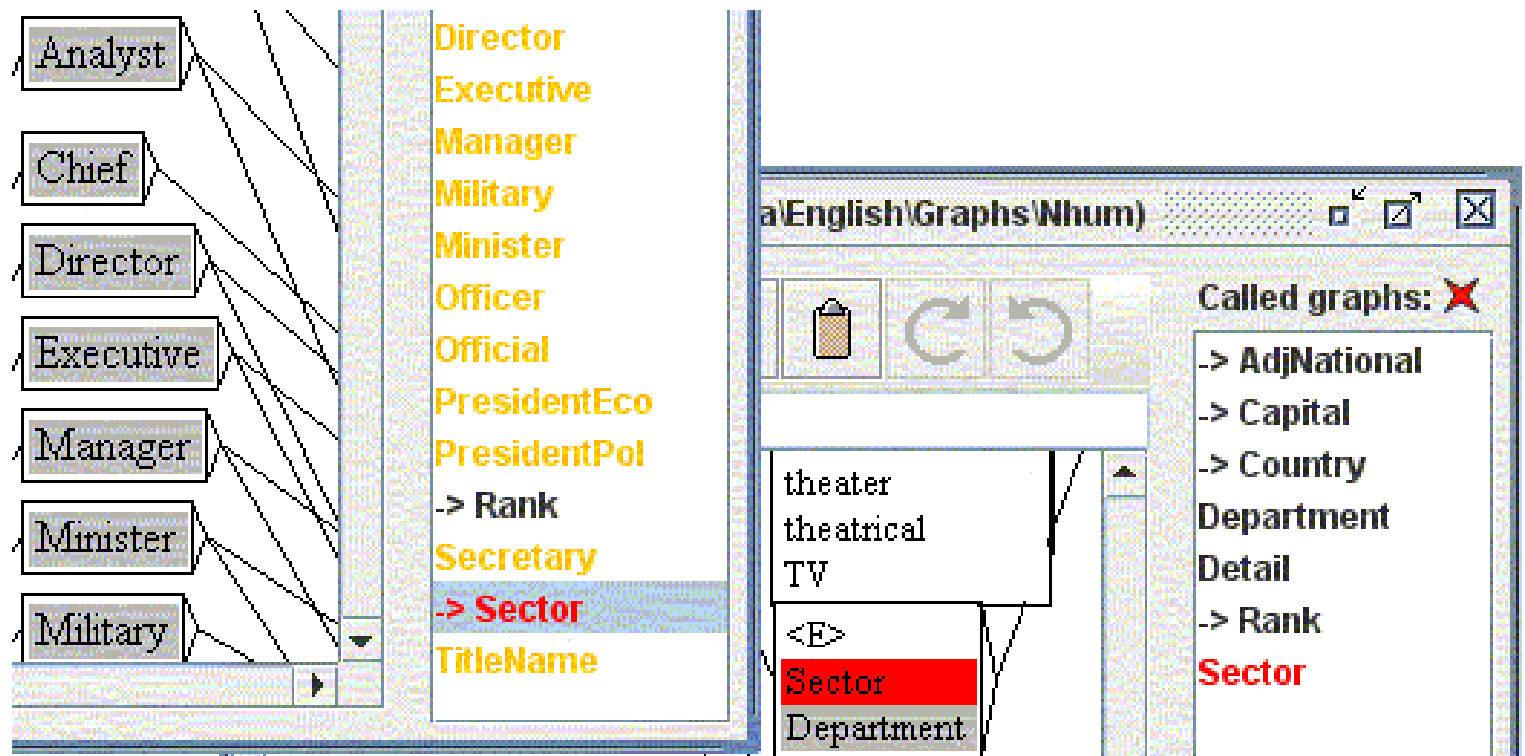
Analyst

Chief

Director

Executive

Manager

Minister

Military

Director
Executive
Manager
Military
Minister
Officer
Official
PresidentEco
PresidentPol
-> Rank
Secretary
-> Sector
TitleName

a\English\Graphs\Nhum)

theater
theatrical
TV

<E>
Sector
Department

Called graphs:
-> AdjNational
-> Capital
-> Country
Department
Detail
-> Rank
Sector